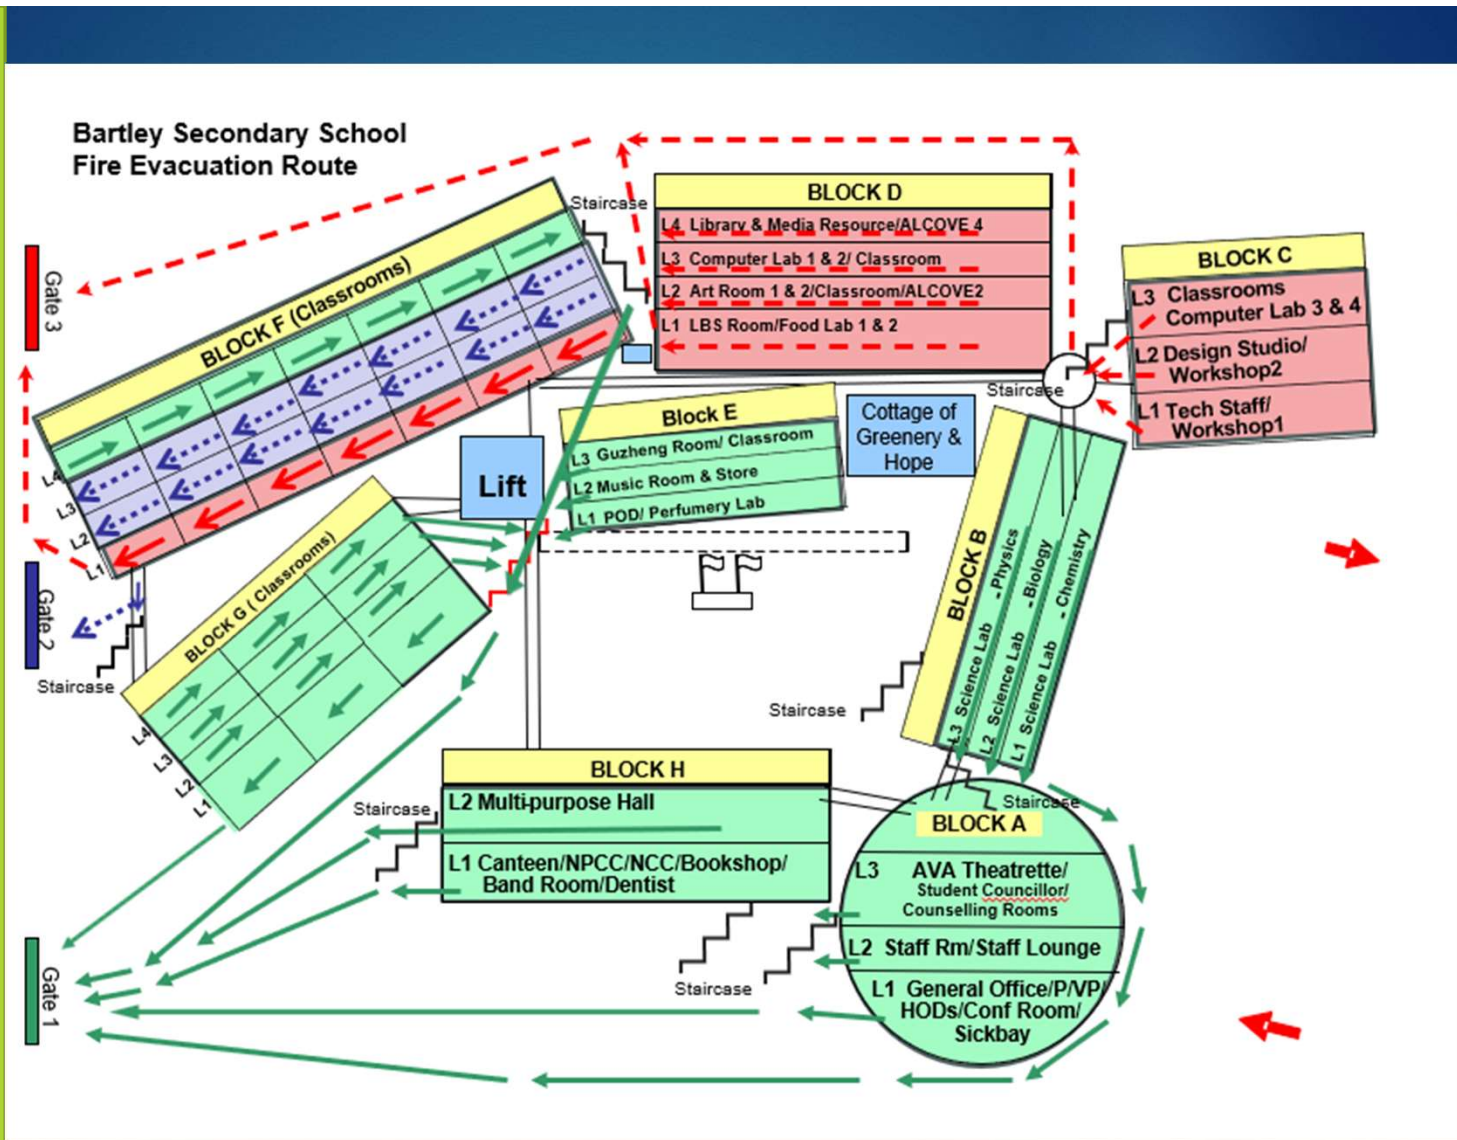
Bartley Secondary School
Fire Evacuation Route

Gate 3

Gate 2

Gate 1

BLOCK F (Classrooms)
L4
L3
L2
L1

Staircase

BLOCK D
L4 Library & Media Resource/ALCOVE 4
L3 Computer Lab 1 & 2/ Classroom
L2 Art Room 1 & 2/Classroom/ALCOVE2
L1 LBS Room/Food Lab 1 & 2

BLOCK C
L3 Classrooms
Computer Lab 3 & 4
L2 Design Studio/
Workshop2
L1 Tech Staff/
Workshop1

Staircase

Lift

Block E
L3 Guzheng Room/ Classroom
L2 Music Room & Store
L1 POD/ Perfumery Lab

Cottage of Greenery & Hope

BLOCK B
L3 Science Lab - Physics
L2 Science Lab - Biology
L1 Science Lab - Chemistry

Staircase

BLOCK G ( Classrooms)
L4
L3
L2
L1

Staircase

BLOCK H
L2 Multi-purpose Hall
L1 Canteen/NPCC/NCC/Bookshop/
Band Room/Dentist

Staircase

Staircase

Staircase

BLOCK A
L3 AVA Theatrette/
Student Councillor/
Counselling Rooms
L2 Staff Rm/Staff Lounge
L1 General Office/P/VP/
HODs/Conf Room/
Sickbay